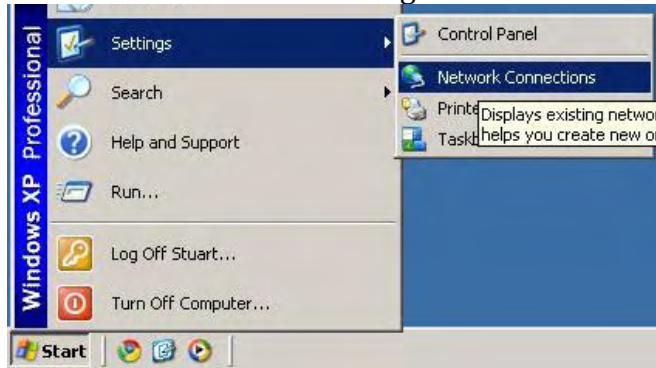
Windows XP Professional

Settings

Search

Help and Support

Run...

Log Off Stuart...

Turn Off Computer...

Control Panel

Network Connections

Printe

Taskb

Displays existing netwo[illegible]
helps you create new o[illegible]

Start